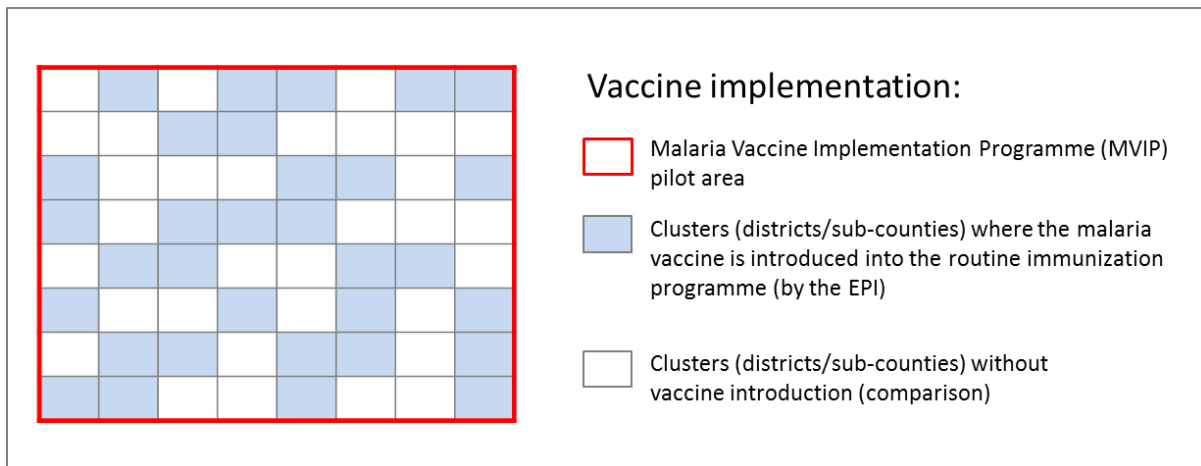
Vaccine implementation:

Malaria Vaccine Implementation Programme (MVIP) pilot area

Clusters (districts/sub-counties) where the malaria vaccine is introduced into the routine immunization programme (by the EPI)

Clusters (districts/sub-counties) without vaccine introduction (comparison)